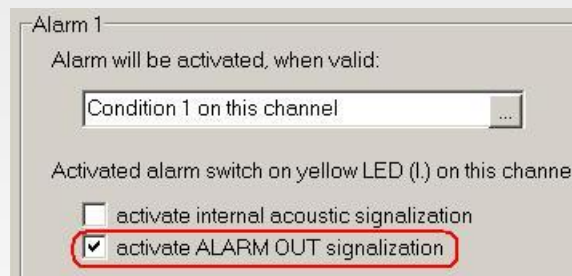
Alarm 1

Alarm will be activated, when valid:

Condition 1 on this channel

...

Activated alarm switch on yellow LED (I.) on this channe

activate internal acoustic signalization

activate ALARM OUT signalization